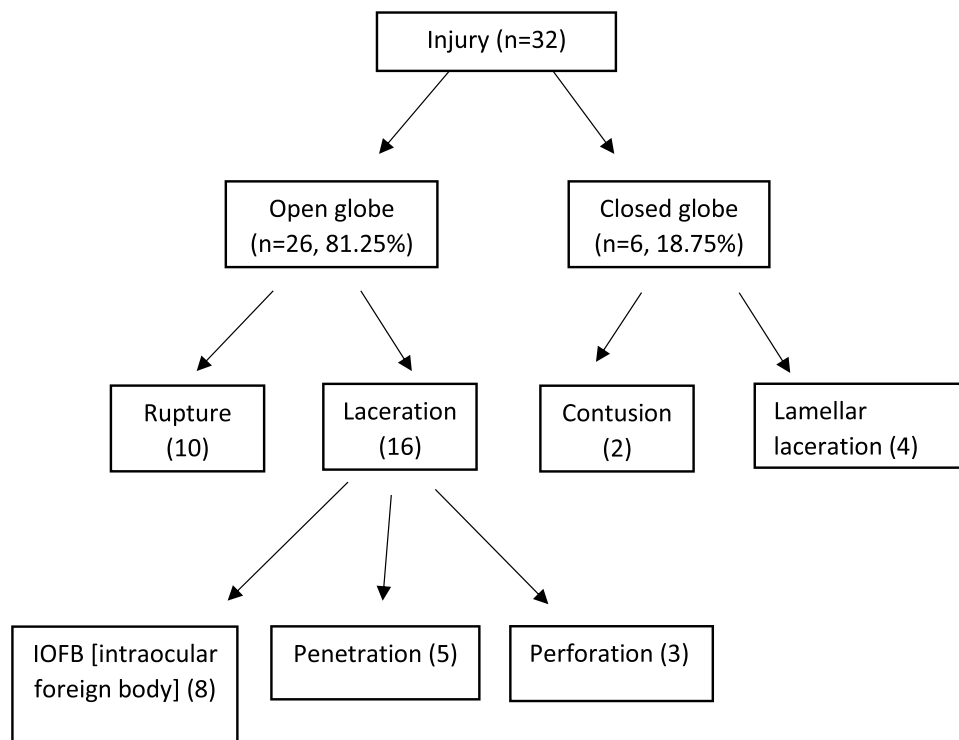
Injury (n=32)

Open globe (n=26, 81.25%)

Closed globe (n=6, 18.75%)

Rupture (10)

Laceration (16)

Contusion (2)

Lamellar laceration (4)

IOFB [intraocular foreign body] (8)

Penetration (5)

Perforation (3)